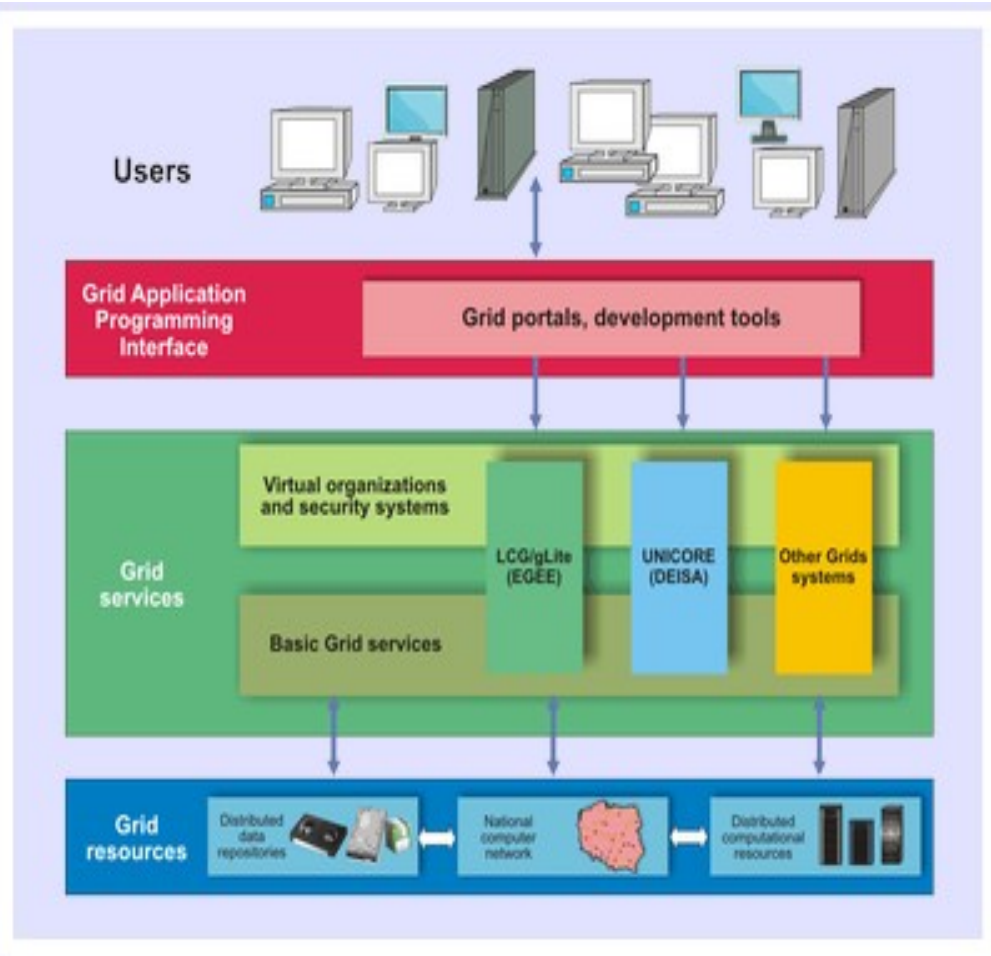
Users

Grid Application Programming Interface

Grid portals, development tools

Grid services

Virtual organizations and security systems

LCG/gLite (EGEE)

UNICORE (DEISA)

Other Grids systems

Basic Grid services

Grid resources

Distributed data repositories

National computer network

Distributed computational resources